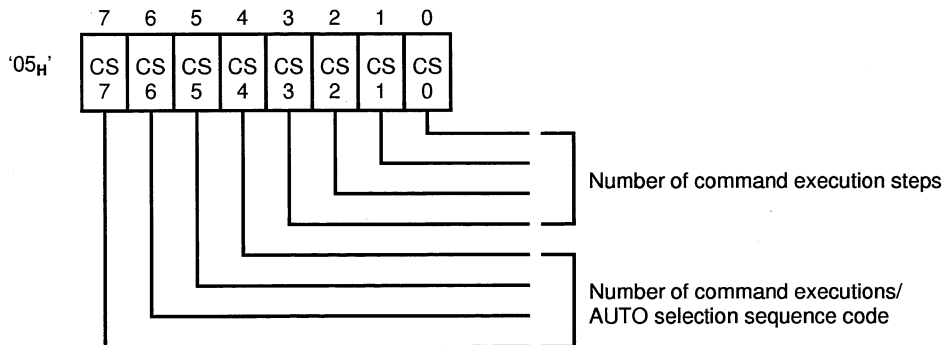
7 6 5 4 3 2 1 0

'$05_H$'

| CS 7 | CS 6 | CS 5 | CS 4 | CS 3 | CS 2 | CS 1 | CS 0 |
|---|---|---|---|---|---|---|---|

Number of command execution steps

Number of command executions/ AUTO selection sequence code